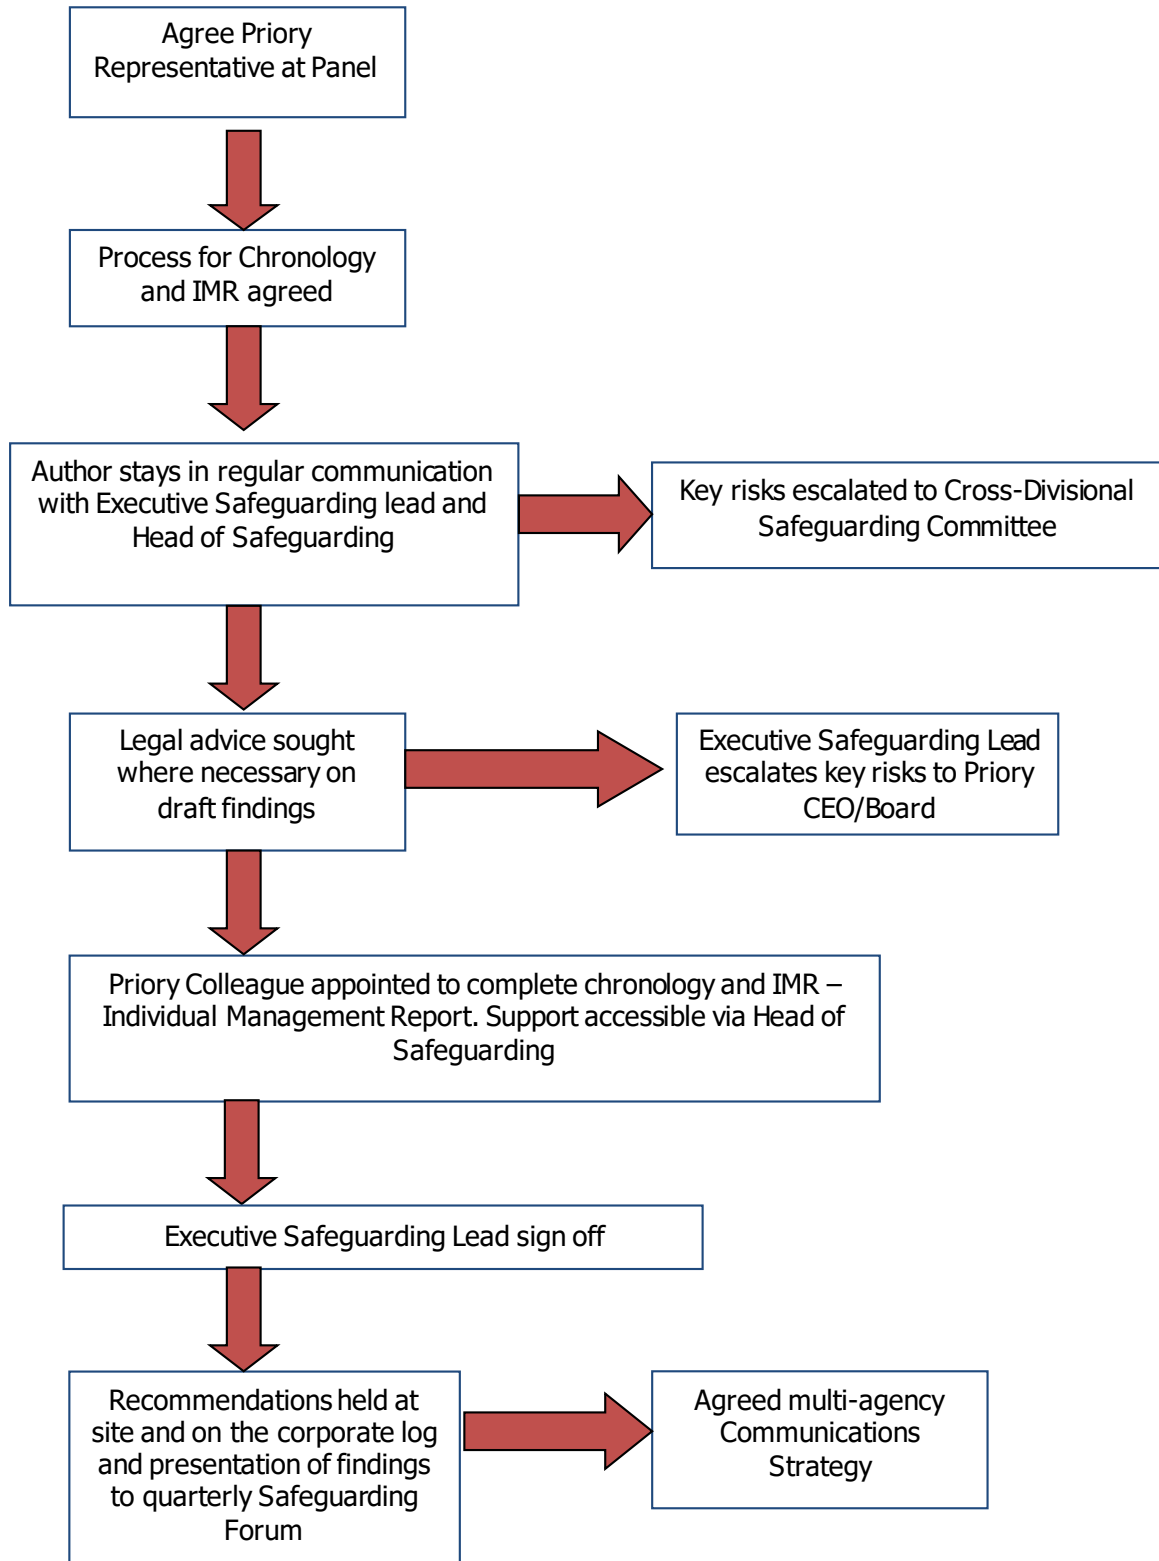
Agree Priory Representative at Panel

Process for Chronology and IMR agreed

Author stays in regular communication with Executive Safeguarding lead and Head of Safeguarding

Key risks escalated to Cross-Divisional Safeguarding Committee

Legal advice sought where necessary on draft findings

Executive Safeguarding Lead escalates key risks to Priory CEO/Board

Priory Colleague appointed to complete chronology and IMR – Individual Management Report. Support accessible via Head of Safeguarding

Executive Safeguarding Lead sign off

Recommendations held at site and on the corporate log and presentation of findings to quarterly Safeguarding Forum

Agreed multi-agency Communications Strategy